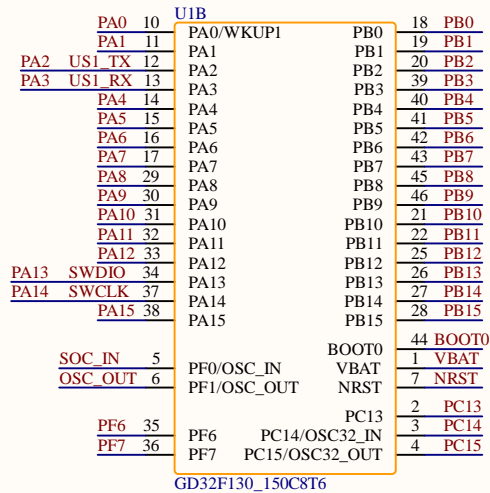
U1B

PA0 10 PA0/WKUP1
PA1 11 PA1
PA2 US1_TX 12 PA2
PA3 US1_RX 13 PA3
PA4 14 PA4
PA5 15 PA5
PA6 16 PA6
PA7 17 PA7
PA8 29 PA8
PA9 30 PA9
PA10 31 PA10
PA11 32 PA11
PA12 33 PA12
PA13 SWDIO 34 PA13
PA14 SWCLK 37 PA14
PA15 38 PA15

SOC_IN 5 PF0/OSC_IN
OSC_OUT 6 PF1/OSC_OUT

PF6 35 PF6
PF7 36 PF7

PB0 18 PB0
PB1 19 PB1
PB2 20 PB2
PB3 39 PB3
PB4 40 PB4
PB5 41 PB5
PB6 42 PB6
PB7 43 PB7
PB8 45 PB8
PB9 46 PB9
PB10 21 PB10
PB11 22 PB11
PB12 25 PB12
PB13 26 PB13
PB14 27 PB14
PB15 28 PB15

BOOT0 44 BOOT0
VBAT 1 VBAT
NRST 7 NRST

PC13 2 PC13
PC14/OSC32_IN 3 PC14
PC15/OSC32_OUT 4 PC15

GD32F130_150C8T6